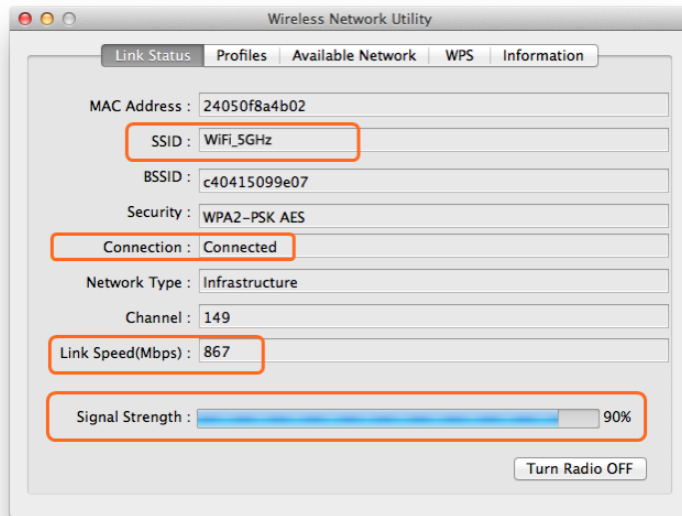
Wireless Network Utility

Link Status | Profiles | Available Network | WPS | Information

MAC Address : 24050f8a4b02

SSID : WiFi_5GHz

BSSID : c40415099e07

Security : WPA2-PSK AES

Connection : Connected

Network Type : Infrastructure

Channel : 149

Link Speed(Mbps) : 867

Signal Strength : 90%

Turn Radio OFF